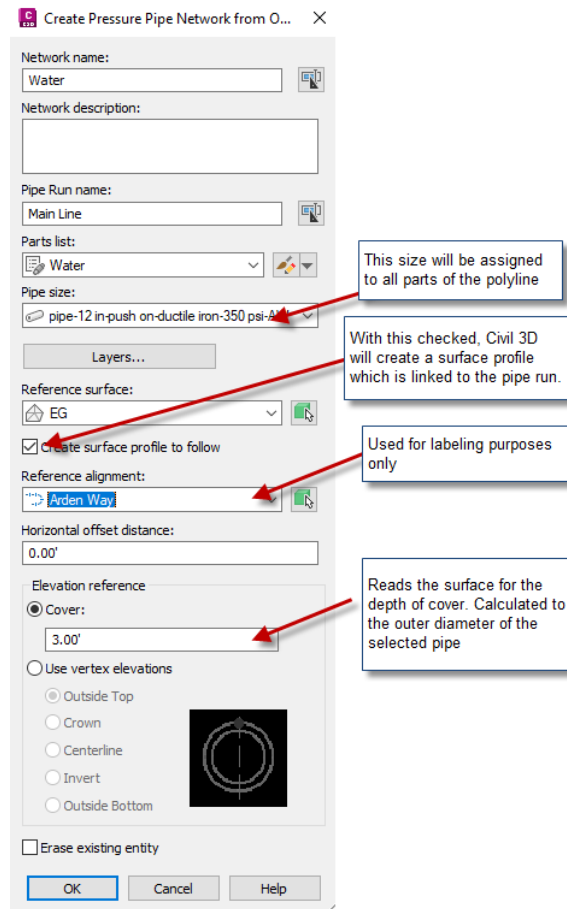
Create Pressure Pipe Network from O...

Network name:

Water

Network description:

Pipe Run name:

Main Line

Parts list:

Water

Pipe size:

pipe-12 in-push on-ductile iron-350 psi-A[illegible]

Layers...

Reference surface:

EG

Create surface profile to follow

Reference alignment:

Arden Way

Horizontal offset distance:

0.00'

Elevation reference

Cover:

3.00'

Use vertex elevations

Outside Top

Crown

Centerline

Invert

Outside Bottom

Erase existing entity

OK

Cancel

Help

This size will be assigned to all parts of the polyline

With this checked, Civil 3D will create a surface profile which is linked to the pipe run.

Used for labeling purposes only

Reads the surface for the depth of cover. Calculated to the outer diameter of the selected pipe